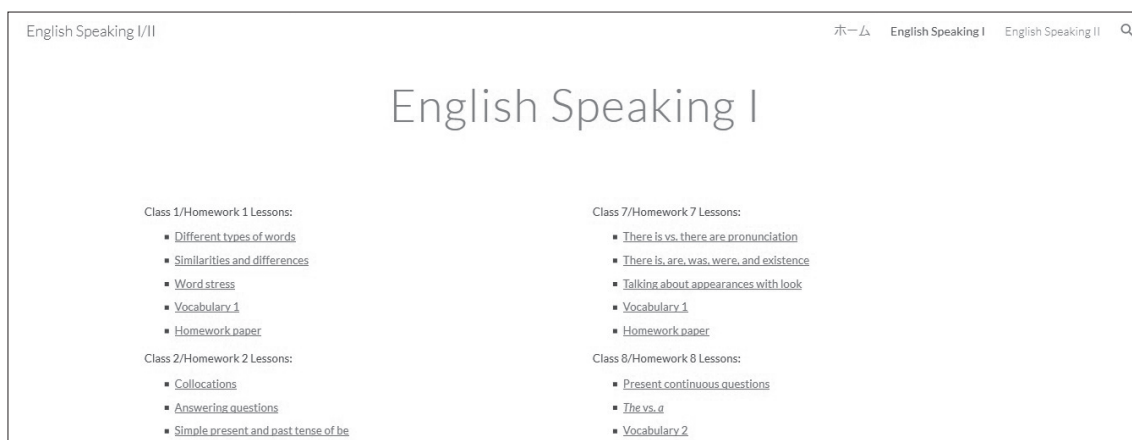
English Speaking I/II

ホーム English Speaking I English Speaking II

English Speaking I

Class 1/Homework 1 Lessons:

- Different types of words
- Similarities and differences
- Word stress
- Vocabulary 1
- Homework paper

Class 2/Homework 2 Lessons:

- Collocations
- Answering questions
- Simple present and past tense of be

Class 7/Homework 7 Lessons:

- There is vs. there are pronunciation
- There is, are, was, were, and existence
- Talking about appearances with look
- Vocabulary 1
- Homework paper

Class 8/Homework 8 Lessons:

- Present continuous questions
- *The* vs. *a*
- Vocabulary 2